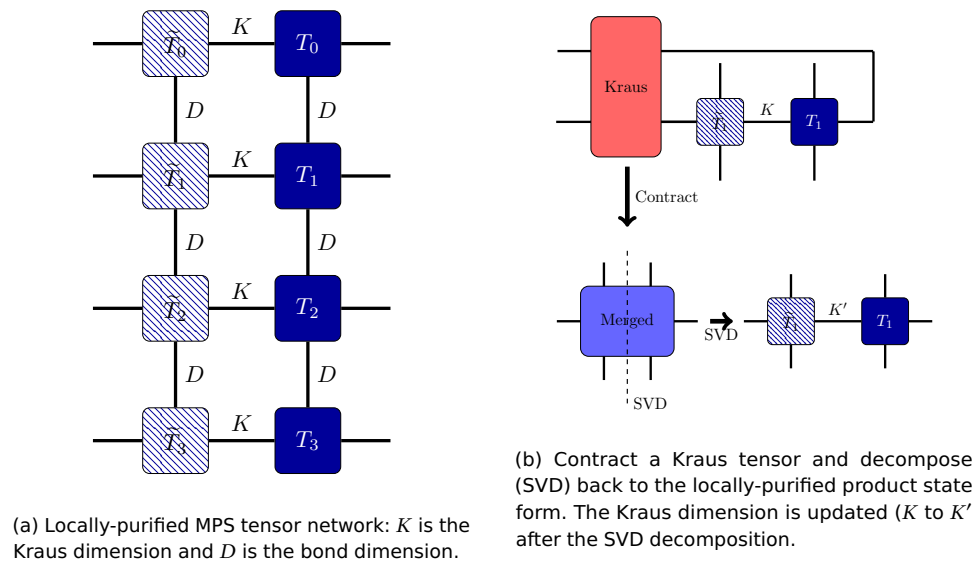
$\tilde{T}_0$ $K$ $T_0$

$D$ $D$

$\tilde{T}_1$ $K$ $T_1$

$D$ $D$

$\tilde{T}_2$ $K$ $T_2$

$D$ $D$

$\tilde{T}_3$ $K$ $T_3$

(a) Locally-purified MPS tensor network: $K$ is the Kraus dimension and $D$ is the bond dimension.

Kraus

$\tilde{T}_1$ $K$ $T_1$

Contract

Merged

SVD

SVD

$\tilde{T}_1$ $K'$ $T_1$

(b) Contract a Kraus tensor and decompose (SVD) back to the locally-purified product state form. The Kraus dimension is updated ($K$ to $K'$ after the SVD decomposition.